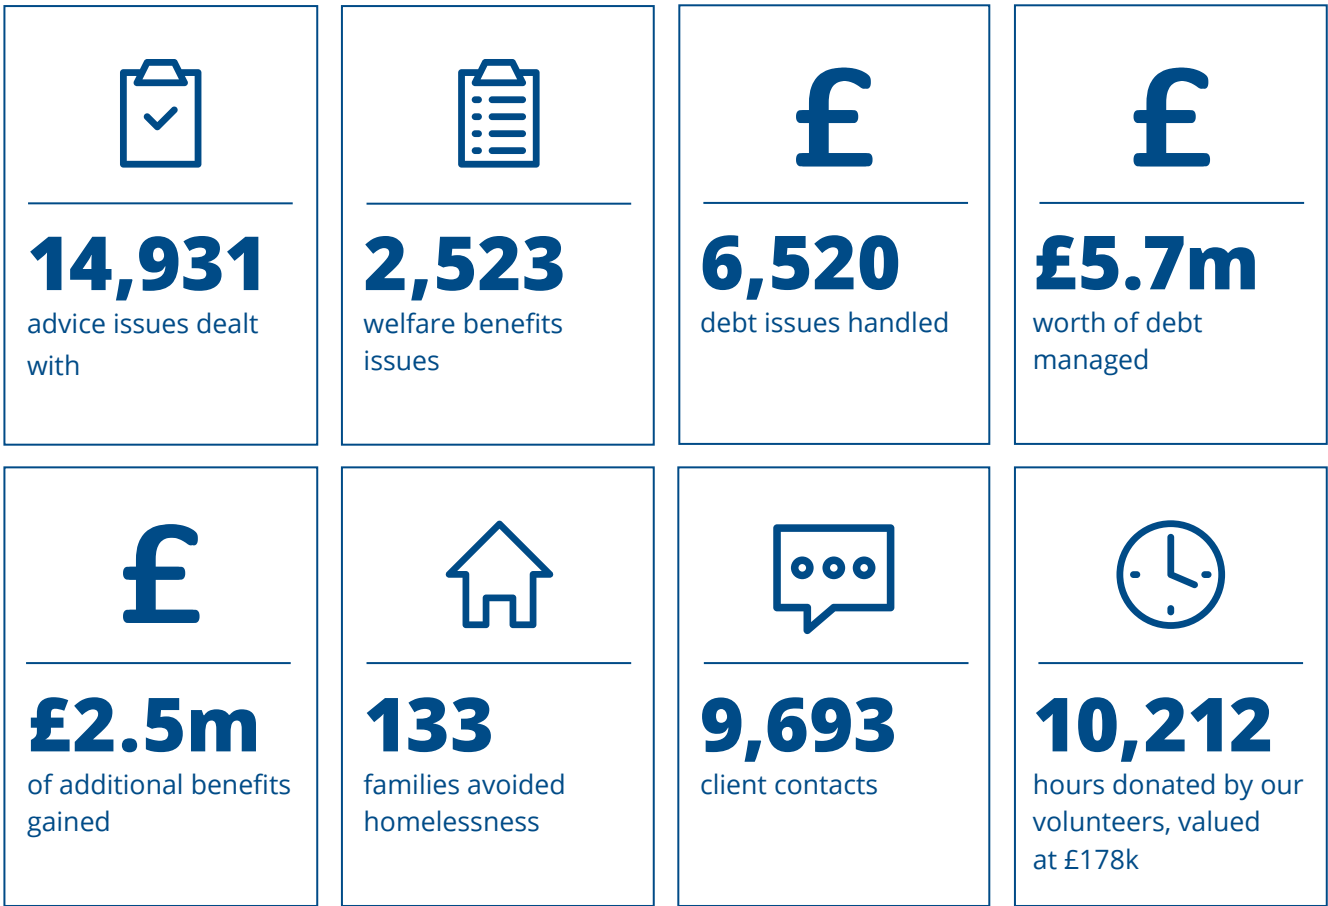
14,931
advice issues dealt with

2,523
welfare benefits issues

£

6,520
debt issues handled

£

£5.7m
worth of debt managed

£

£2.5m
of additional benefits gained

133
families avoided homelessness

9,693
client contacts

10,212
hours donated by our volunteers, valued at £178k